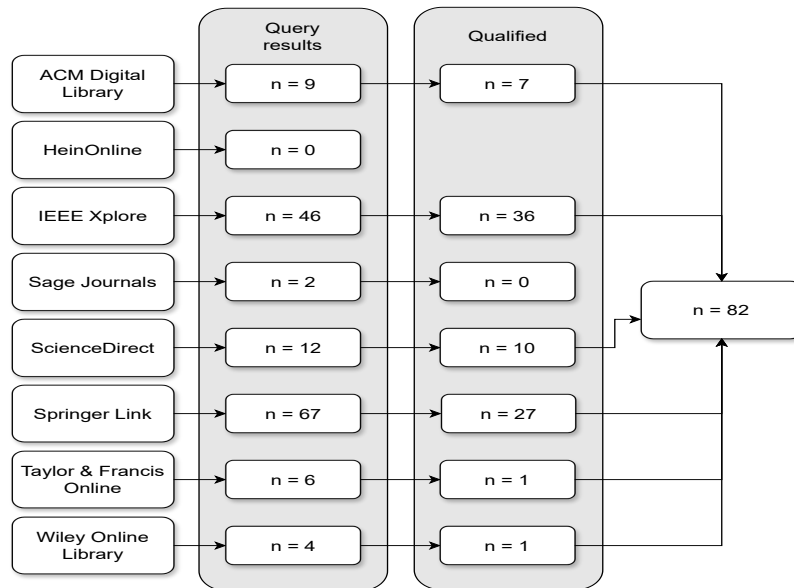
Query results

Qualified

ACM Digital Library

n = 9

n = 7

HeinOnline

n = 0

IEEE Xplore

n = 46

n = 36

Sage Journals

n = 2

n = 0

n = 82

ScienceDirect

n = 12

n = 10

Springer Link

n = 67

n = 27

Taylor & Francis Online

n = 6

n = 1

Wiley Online Library

n = 4

n = 1